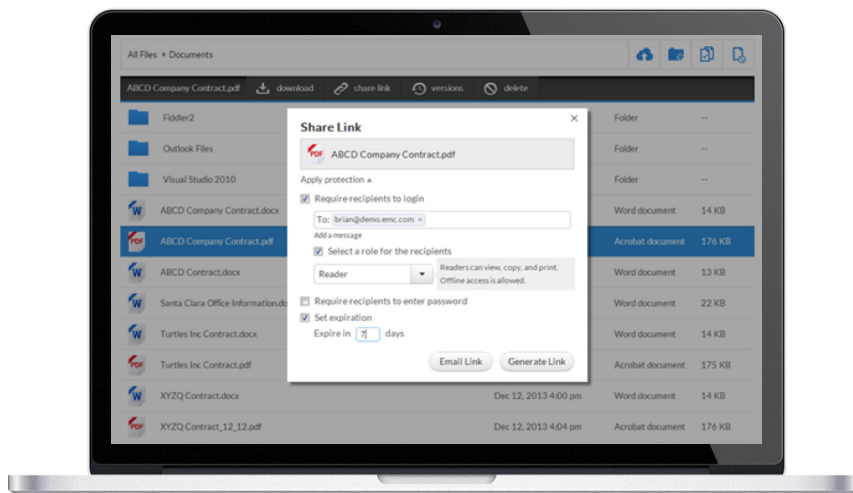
All Files ▸ Documents

ABCD Company Contract.pdf download share link versions delete

Fiddler2 Folder --

Outlook Files Folder --

Visual Studio 2010 Folder --

ABCD Company Contract.docx Word document 14 KB

ABCD Company Contract.pdf Acrobat document 176 KB

ABCD Contract.docx Word document 13 KB

Santa Clara Office Information.docx Word document 22 KB

Turtles Inc Contract.docx Word document 14 KB

Turtles Inc Contract.pdf Acrobat document 175 KB

XYZQ Contract.docx Dec 12, 2013 4:00 pm Word document 14 KB

XYZQ Contract_12_12.pdf Dec 12, 2013 4:04 pm Acrobat document 176 KB

Share Link

ABCD Company Contract.pdf

Apply protection ▴

Require recipients to login

To: brian@demo.emc.com ×

Add a message

Select a role for the recipients

Reader

Readers can view, copy, and print. Offline access is allowed.

Require recipients to enter password

Set expiration

Expire in 7 days

Email Link Generate Link